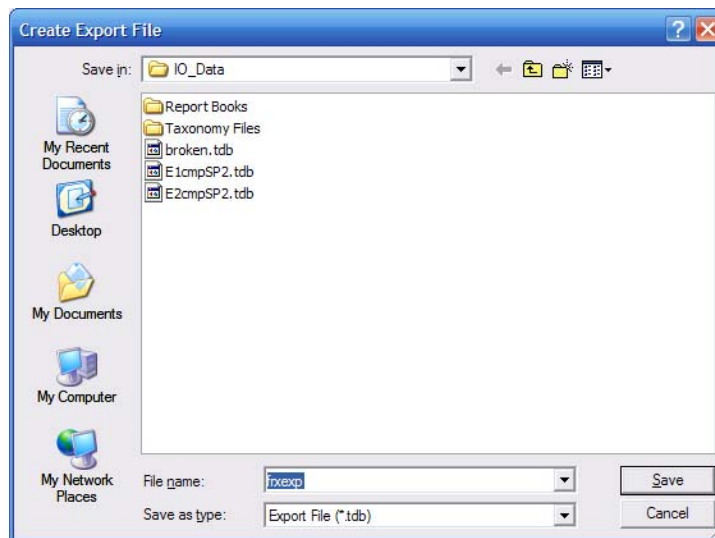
Create Export File

Save in: IO_Data

Report Books
Taxonomy Files
broken.tdb
E1cmpSP2.tdb
E2cmpSP2.tdb

My Recent Documents
Desktop
My Documents
My Computer
My Network Places

File name: fxexp
Save as type: Export File (*.tdb)

Save
Cancel